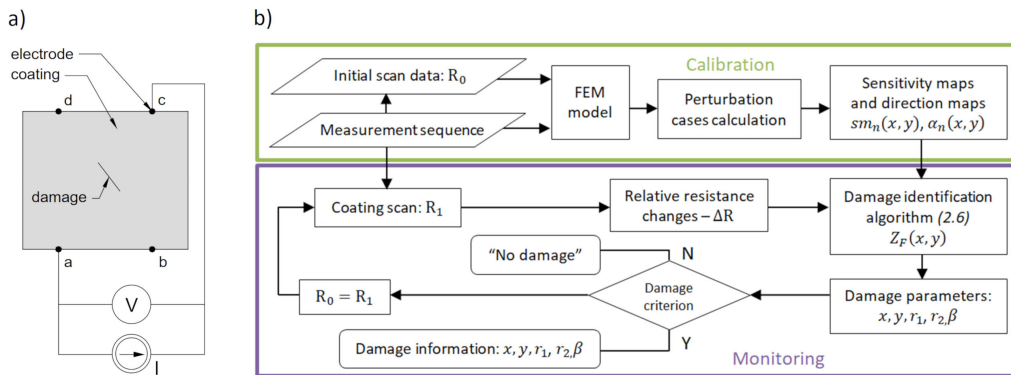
a)

electrode
coating

d
c

damage

a
b

V

I

b)

Calibration

Initial scan data: $\mathrm{R_0}$

Measurement sequence

FEM model

Perturbation cases calculation

Sensitivity maps and direction maps $sm_n(x,y), \alpha_n(x,y)$

Coating scan: $\mathrm{R_1}$

Relative resistance changes – $\Delta\mathrm{R}$

Damage identification algorithm *(2.6)* $Z_F(x,y)$

“No damage”

N

$\mathrm{R_0 = R_1}$

Damage criterion

Damage parameters: $x, y, r_1, r_2, \beta$

Damage information: $x, y, r_1, r_2, \beta$

Y

Monitoring